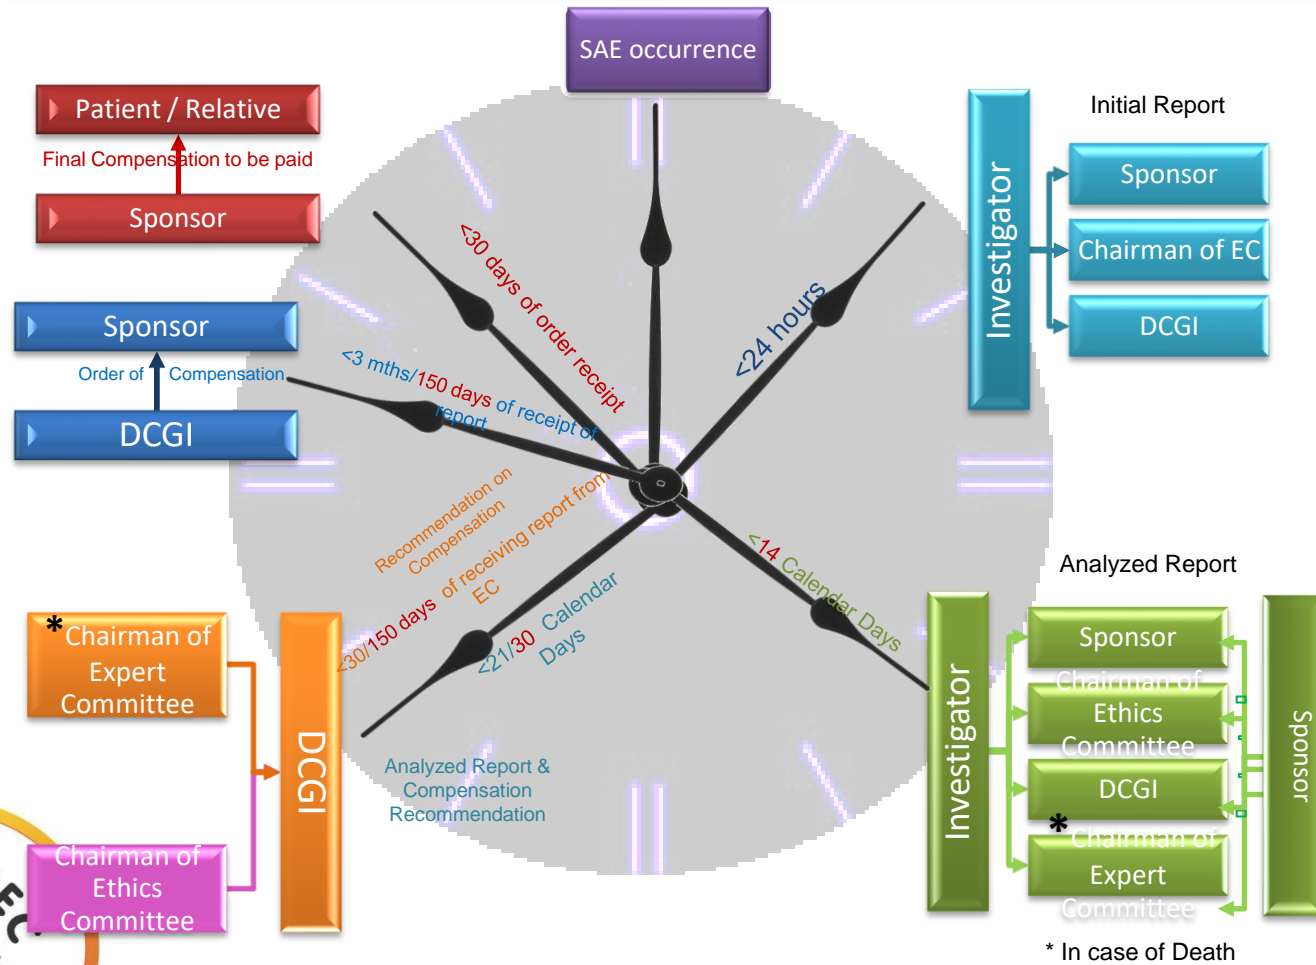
SAE occurrence

Patient / Relative

Final Compensation to be paid

Sponsor

Initial Report

Investigator

Sponsor

Chairman of EC

DCGI

Sponsor

Order of Compensation

DCGI

<30 days of order receipt

<24 hours

<3 mths/150 days of receipt of report

Recommendation on Compensation

<30/150 days of receiving report from EC

<21/30 Calendar Days

<14 Calendar Days

Analyzed Report

*Chairman of Expert Committee

DCGI

Chairman of Ethics Committee

Analyzed Report & Compensation Recommendation

Investigator

Sponsor

Chairman of Ethics Committee

DCGI

*Chairman of Expert Committee

Sponsor

* In case of Death